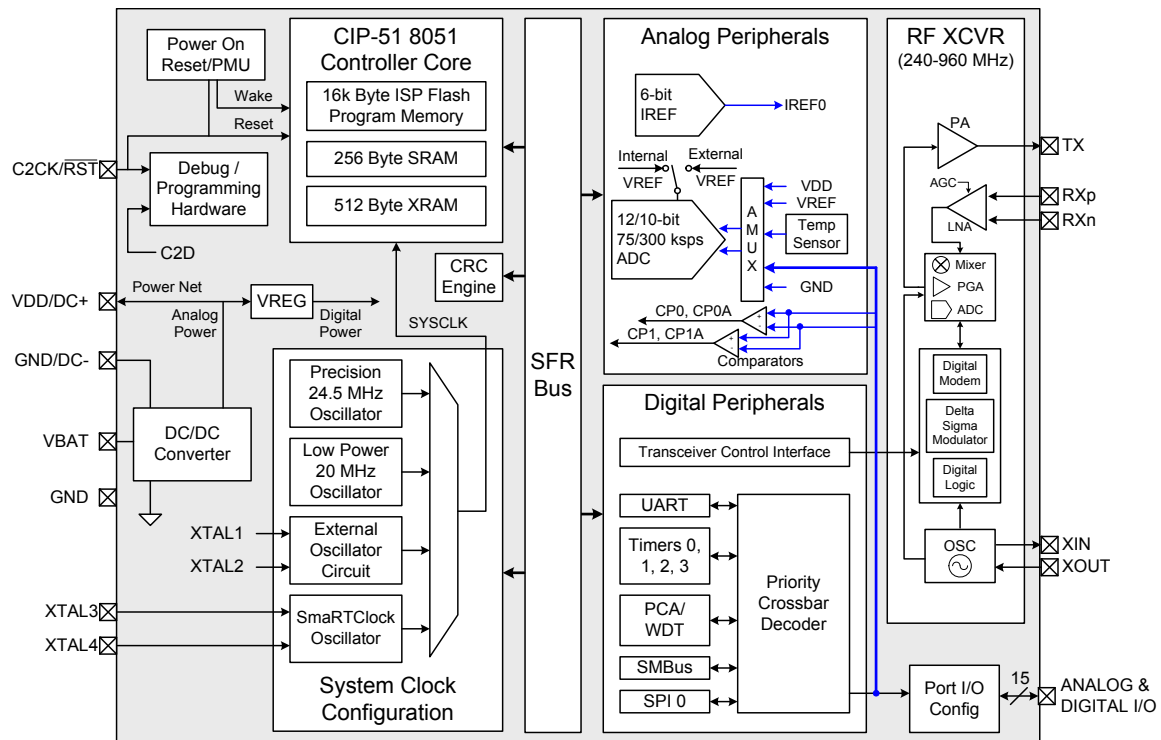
Power On Reset/PMU

Wake

Reset

C2CK/$\overline{RST}$

Debug / Programming Hardware

C2D

CIP-51 8051 Controller Core

16k Byte ISP Flash Program Memory

256 Byte SRAM

512 Byte XRAM

SFR Bus

CRC Engine

Analog Peripherals

6-bit IREF

IREF0

Internal VREF

External VREF

VDD

VREF

12/10-bit 75/300 ksps ADC

A M U X

Temp Sensor

GND

CP0, CP0A

CP1, CP1A

Comparators

RF XCVR (240-960 MHz)

PA

TX

AGC

LNA

RXp

RXn

Mixer

PGA

ADC

Digital Modem

Delta Sigma Modulator

Digital Logic

OSC

XIN

XOUT

Power Net

VDD/DC+

VREG

Analog Power

Digital Power

SYSCLK

GND/DC-

VBAT

DC/DC Converter

GND

Precision 24.5 MHz Oscillator

Low Power 20 MHz Oscillator

XTAL1

XTAL2

External Oscillator Circuit

XTAL3

XTAL4

SmaRTClock Oscillator

System Clock Configuration

Digital Peripherals

Transceiver Control Interface

UART

Timers 0, 1, 2, 3

PCA/ WDT

SMBus

SPI 0

Priority Crossbar Decoder

Port I/O Config

15

ANALOG & DIGITAL I/O